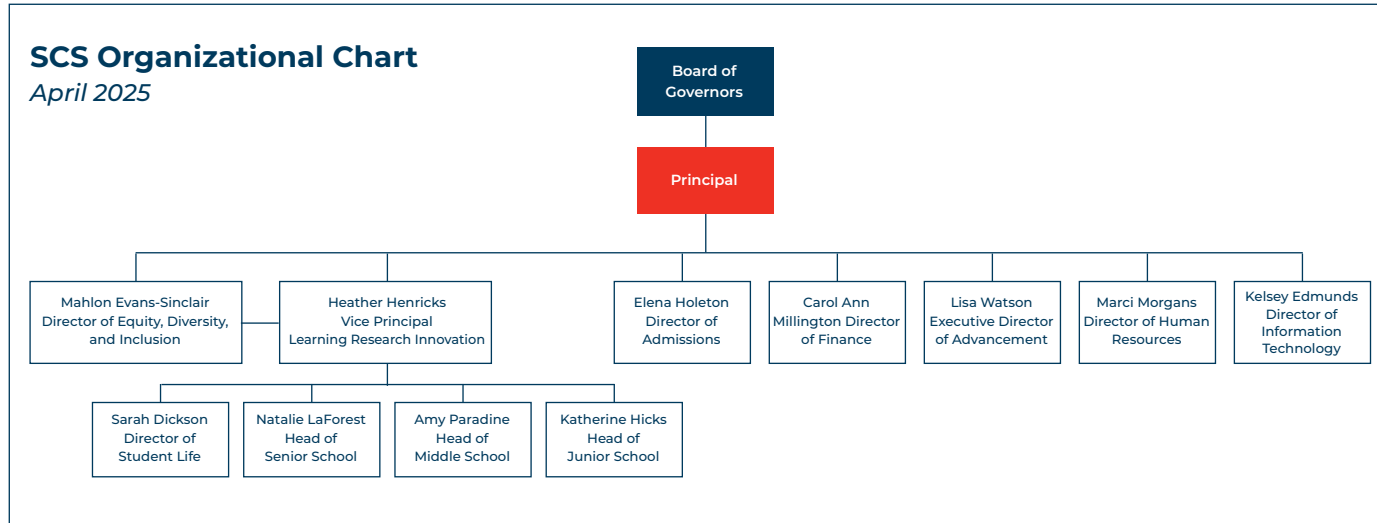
SCS Organizational Chart
April 2025

Board of Governors

Principal

Mahlon Evans-Sinclair
Director of Equity, Diversity, and Inclusion

Heather Henricks
Vice Principal
Learning Research Innovation

Elena Holeton
Director of Admissions

Carol Ann Millington Director of Finance

Lisa Watson
Executive Director of Advancement

Marci Morgans
Director of Human Resources

Kelsey Edmunds
Director of Information Technology

Sarah Dickson
Director of Student Life

Natalie LaForest
Head of Senior School

Amy Paradine
Head of Middle School

Katherine Hicks
Head of Junior School